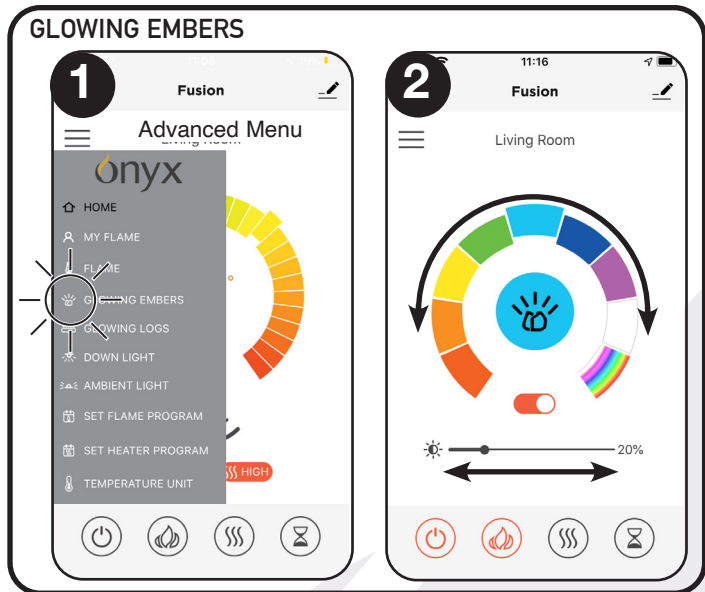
GLOWING EMBERS

1

Fusion

Advanced Menu

Living Room

onyx

HOME

MY FLAME

FLAME

GLOWING EMBERS

GLOWING LOGS

DOWN LIGHT

AMBIENT LIGHT

SET FLAME PROGRAM

SET HEATER PROGRAM

TEMPERATURE UNIT

HIGH

2

11:16

Fusion

Living Room

20%